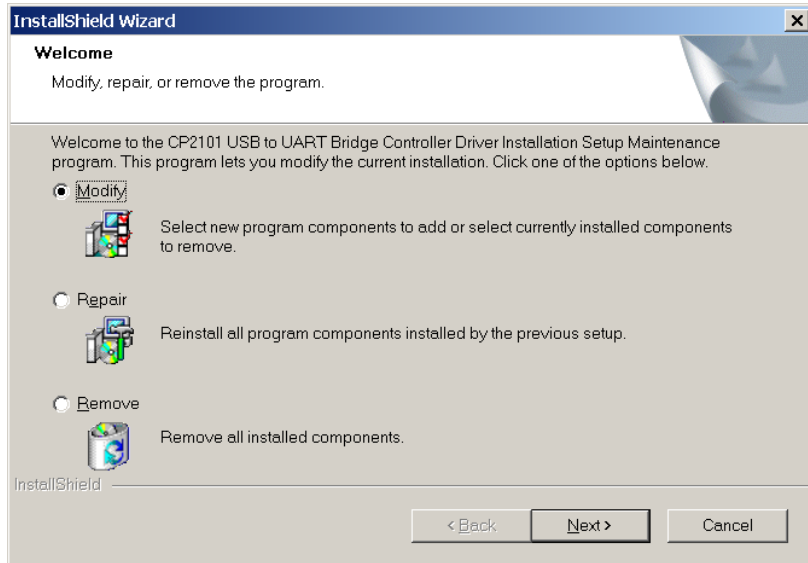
InstallShield Wizard

Welcome

Modify, repair, or remove the program.

Welcome to the CP2101 USB to UART Bridge Controller Driver Installation Setup Maintenance program. This program lets you modify the current installation. Click one of the options below.

Modify

Select new program components to add or select currently installed components to remove.

Repair

Reinstall all program components installed by the previous setup.

Remove

Remove all installed components.

InstallShield

< Back

Next >

Cancel